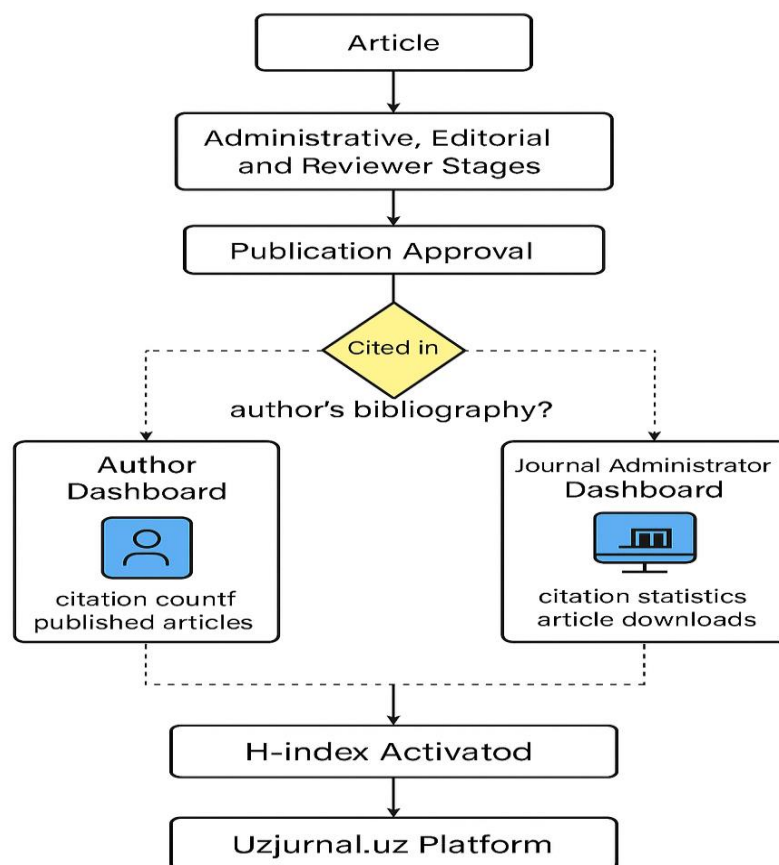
Article

Administrative, Editorial and Reviewer Stages

Publication Approval

Cited in author's bibliography?

Author Dashboard

citation countf published articles

Journal Administrator Dashboard

citation statistics article downloads

H-index Activatod

Uzjurnal.uz Platform